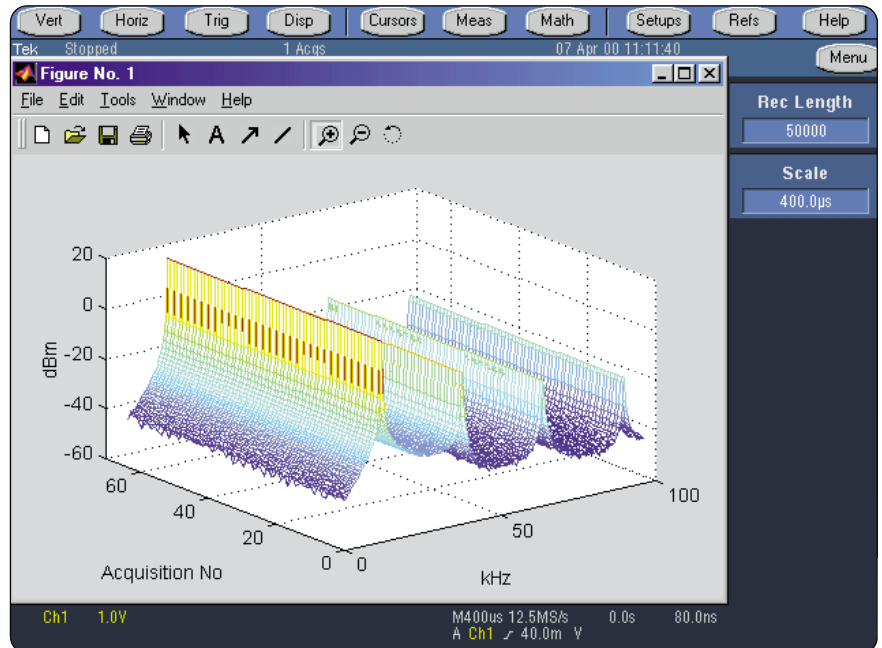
Vert Horiz Trig Disp Cursors Meas Math Setups Refs Help

Tek Stopped 1 Acqs 07 Apr 00 11:11:40

Menu

Figure No. 1

File Edit Tools Window Help

Rec Length
50000

Scale
400.0μs

20
0
-20
-40
-60
dBm

60
40
20
0
Acquisition No

0
50
100
kHz

Ch1 1.0V

M400us 12.5MS/s 0.0s 80.0ns
A Ch1 ⌿ 40.0m V